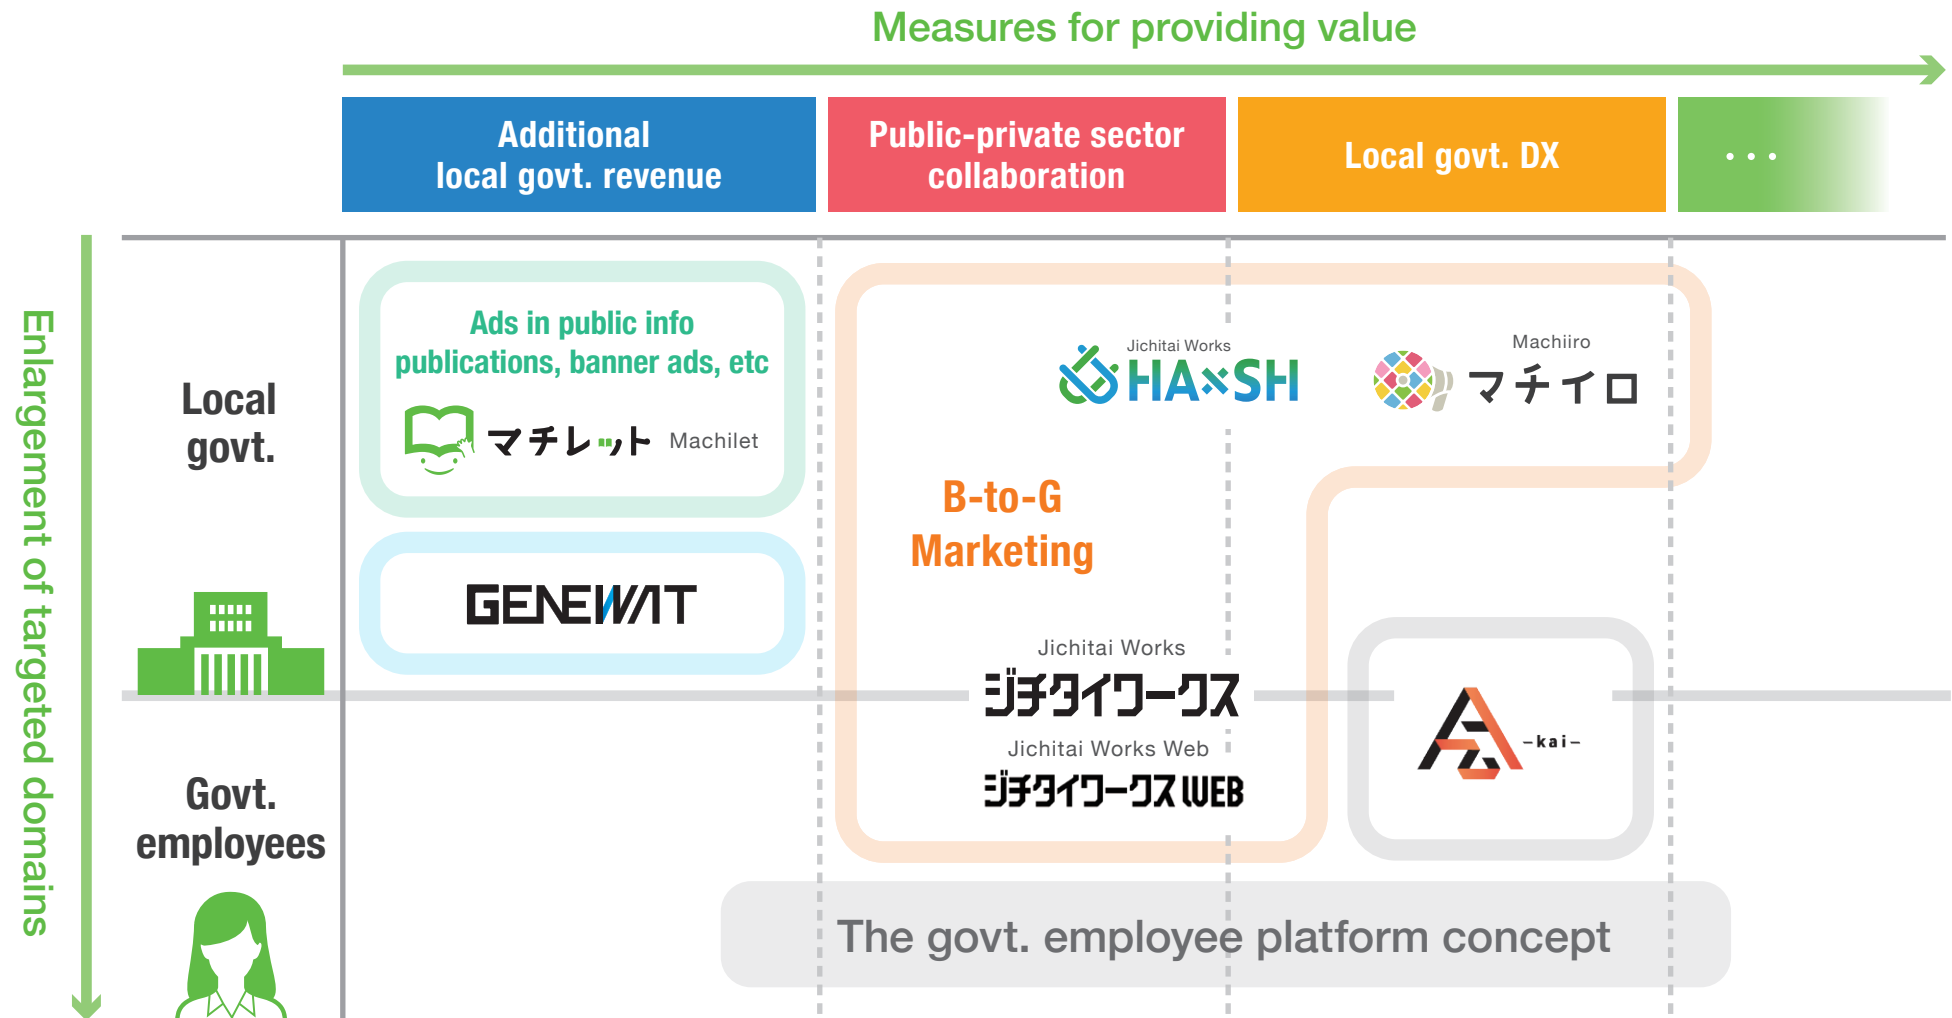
Measures for providing value

Additional local govt. revenue

Public-private sector collaboration

Local govt. DX

...

Enlargement of targeted domains

Local govt.

Govt. employees

Ads in public info publications, banner ads, etc

マチレット Machilet

GENEWAT

Jichitai Works HA×SH

Machiiro マチイロ

B-to-G Marketing

Jichitai Works ジチタイワークス

Jichitai Works Web ジチタイワークスWEB

-kai-

The govt. employee platform concept